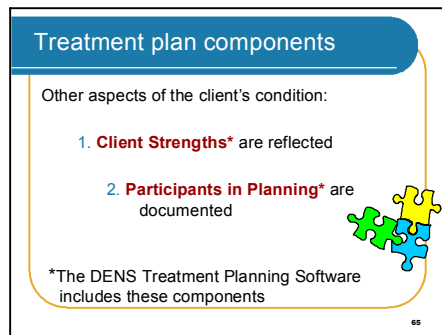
Treatment plan components

Other aspects of the client's condition:

1. Client Strengths* are reflected

2. Participants in Planning* are documented

*The DENS Treatment Planning Software includes these components

65